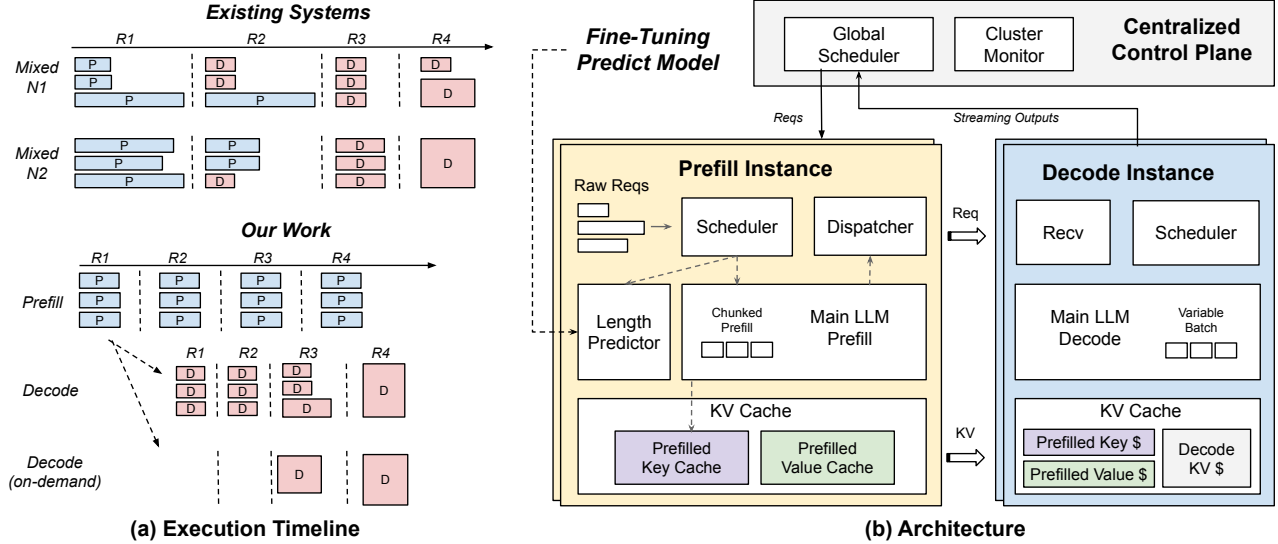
Existing Systems

R1 R2 R3 R4

Mixed N1

P D D D
P D D
P P D D

Mixed N2

P P D
P P D D
P D D

Our Work

R1 R2 R3 R4

Prefill

P P P P
P P P P
P P P P

Decode

R1 R2 R3 R4

D D D
D D D D
D D D

Decode (on-demand)

D D

(a) Execution Timeline

Fine-Tuning Predict Model

Global Scheduler

Cluster Monitor

Centralized Control Plane

Reqs

Streaming Outputs

Prefill Instance

Raw Reqs

Scheduler

Dispatcher

Length Predictor

Chunked Prefill

Main LLM Prefill

KV Cache

Prefilled Key Cache

Prefilled Value Cache

Req

KV

Decode Instance

Recv

Scheduler

Main LLM Decode

Variable Batch

KV Cache

Prefilled Key $

Prefilled Value $

Decode KV $

(b) Architecture